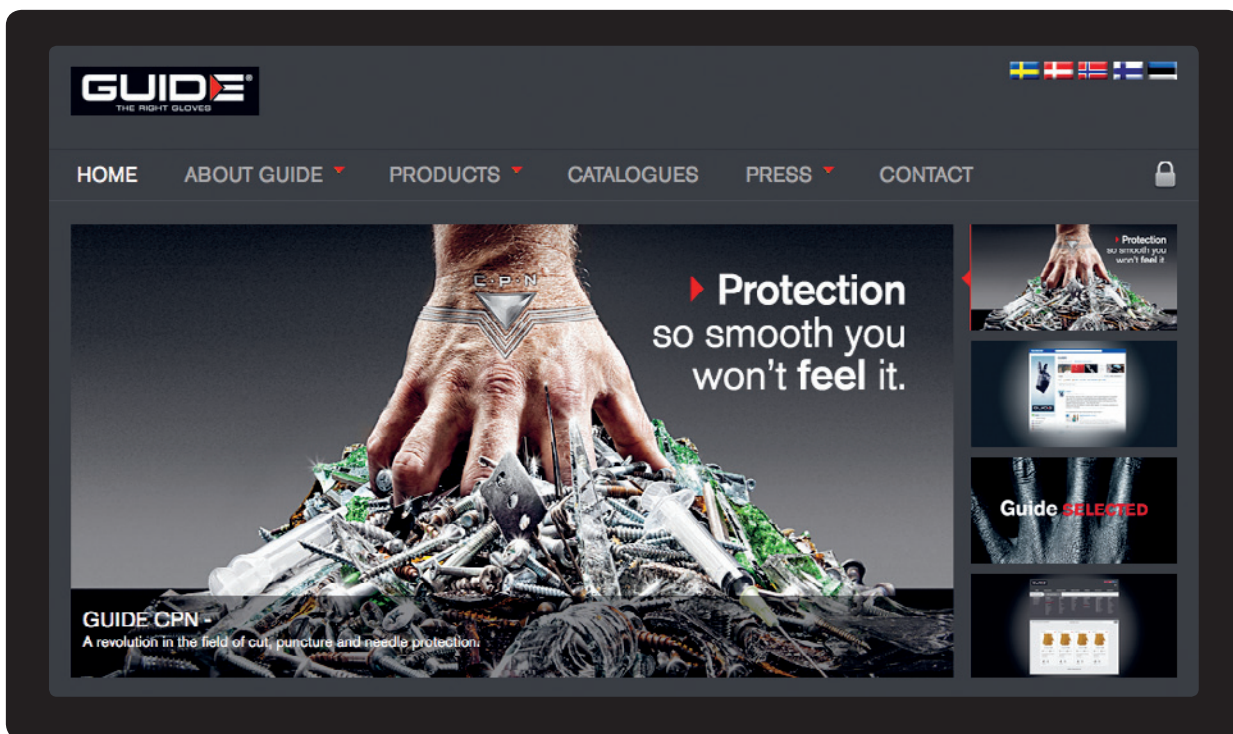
GUIDE®
THE RIGHT GLOVES

HOME ABOUT GUIDE PRODUCTS CATALOGUES PRESS CONTACT

CPN

Protection so smooth you won't feel it.

GUIDE CPN -
A revolution in the field of cut, puncture and needle protection.

Protection so smooth you won't feel it

Guide SELECTED